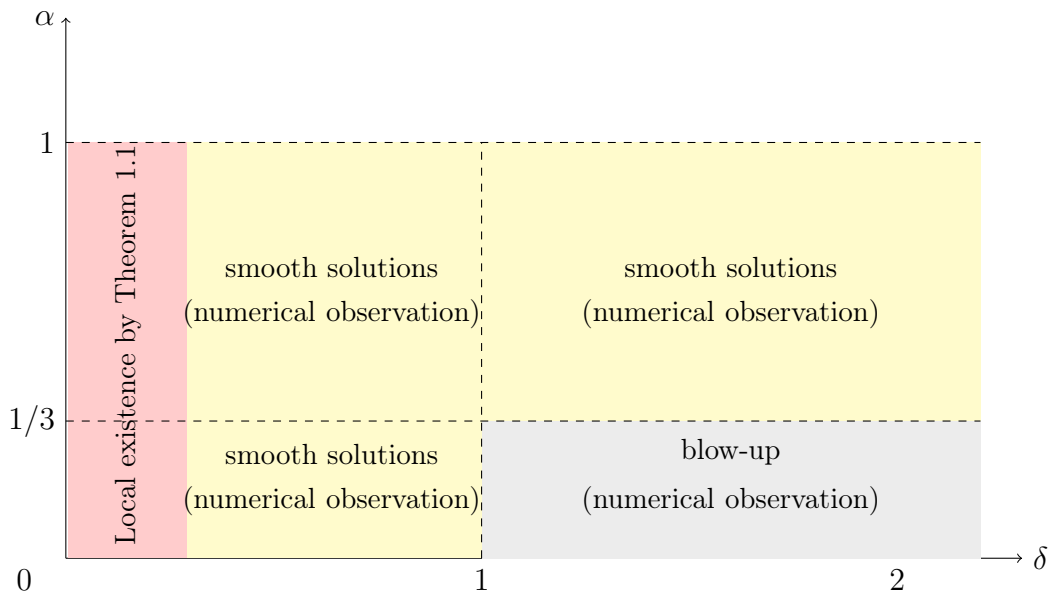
$\alpha$

1

1/3

0

Local existence by Theorem 1.1

smooth solutions
(numerical observation)

smooth solutions
(numerical observation)

smooth solutions
(numerical observation)

blow-up
(numerical observation)

1

2

$\delta$